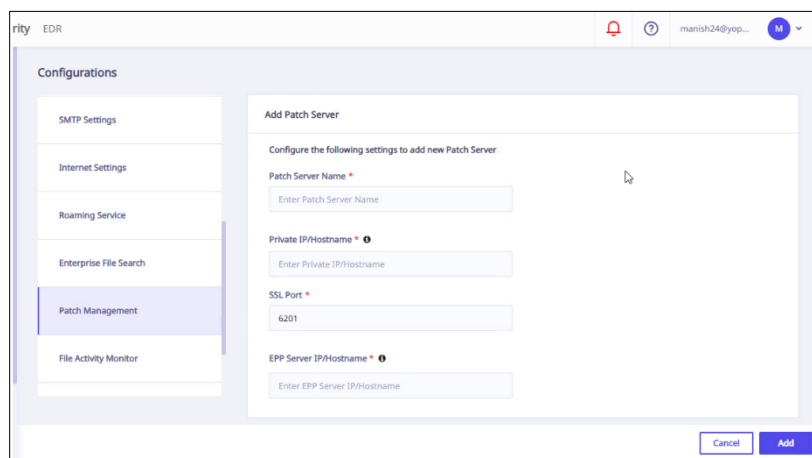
rity EDR

manish24@yop...

M

Configurations

SMTP Settings

Internet Settings

Roaming Service

Enterprise File Search

Patch Management

File Activity Monitor

Add Patch Server

Configure the following settings to add new Patch Server

Patch Server Name *

Enter Patch Server Name

Private IP/Hostname *

Enter Private IP/Hostname

SSL Port *

6201

EPP Server IP/Hostname *

Enter EPP Server IP/Hostname

Cancel

Add